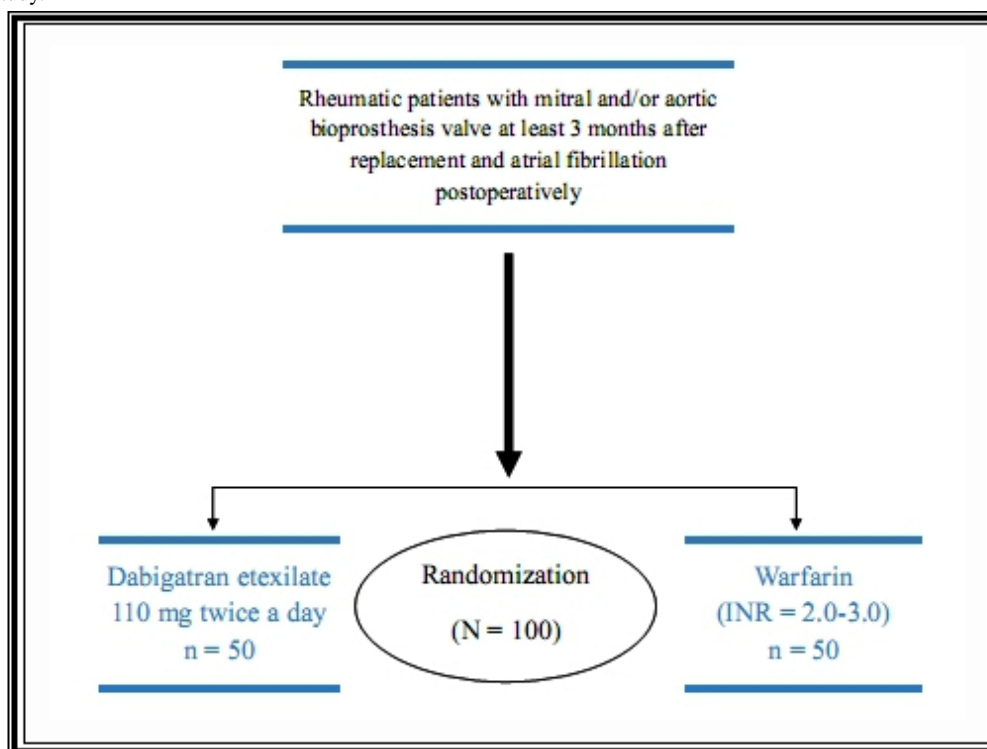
Rheumatic patients with mitral and/or aortic bioprosthesis valve at least 3 months after replacement and atrial fibrillation postoperatively

Dabigatran etexilate 110 mg twice a day n = 50

Randomization

(N = 100)

Warfarin (INR = 2.0-3.0) n = 50